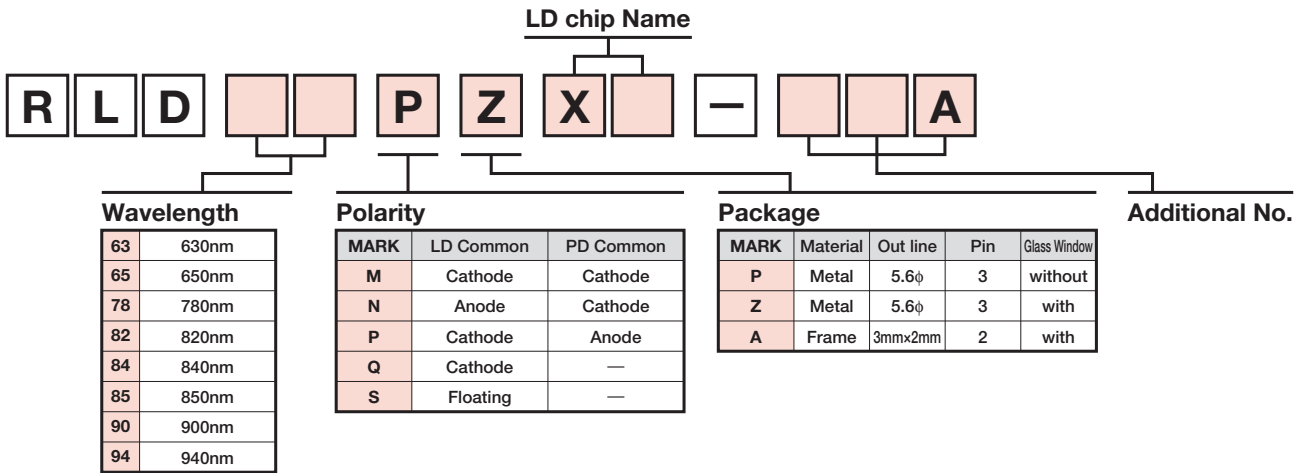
LD chip Name

R L D P Z X — A

Wavelength

| 63 | 630nm |
|---|---|
| 65 | 650nm |
| 78 | 780nm |
| 82 | 820nm |
| 84 | 840nm |
| 85 | 850nm |
| 90 | 900nm |
| 94 | 940nm |

Polarity

| MARK | LD Common | PD Common |
|---|---|---|
| M | Cathode | Cathode |
| N | Anode | Cathode |
| P | Cathode | Anode |
| Q | Cathode | — |
| S | Floating | — |

Package

| MARK | Material | Out line | Pin | Glass Window |
|---|---|---|---|---|
| P | Metal | 5.6$\phi$ | 3 | without |
| Z | Metal | 5.6$\phi$ | 3 | with |
| A | Frame | 3mm×2mm | 2 | with |

Additional No.